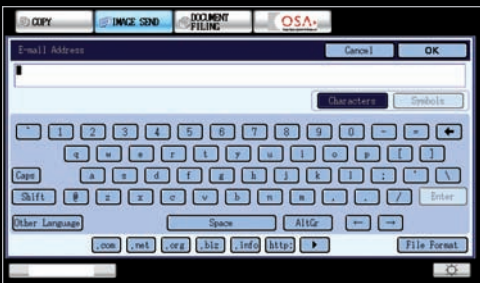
COPY
IMAGE SEND
DOCUMENT FILING
OSA

E-mail Address
Cancel
OK

Characters
Symbols

`
1
2
3
4
5
6
7
8
9
0
-
=
←

q
w
e
r
t
y
u
i
o
p
[
]

Caps
a
s
d
f
g
h
j
k
l
;
'
\

Shift
@
z
x
c
v
b
n
m
,
.
/
Enter

Other Language
Space
AltGr
←
→

.com
.net
.org
.biz
.info
http:
▶
File Format